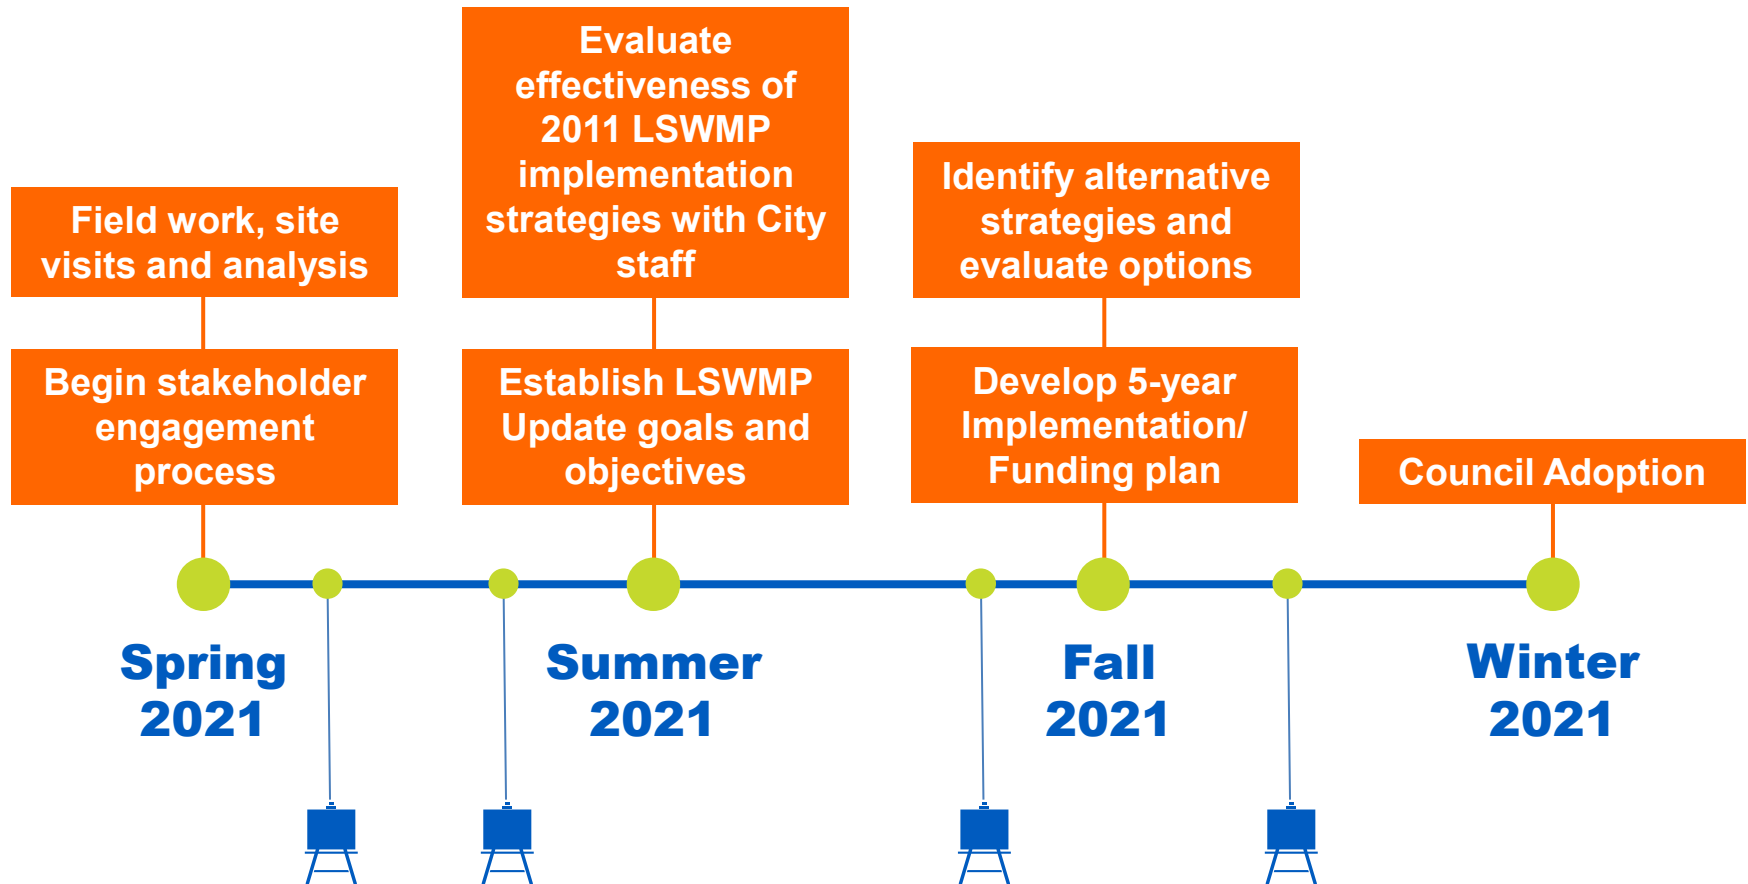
Field work, site visits and analysis

Begin stakeholder engagement process

Evaluate effectiveness of 2011 LSWMP implementation strategies with City staff

Establish LSWMP Update goals and objectives

Identify alternative strategies and evaluate options

Develop 5-year Implementation/ Funding plan

Council Adoption

Spring 2021

Summer 2021

Fall 2021

Winter 2021